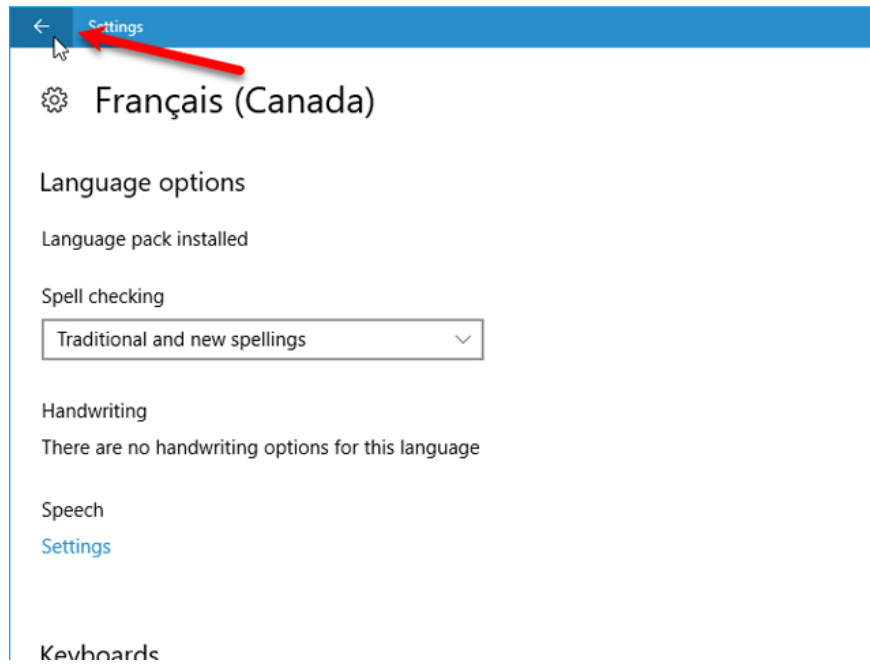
Settings

Français (Canada)

Language options

Language pack installed

Spell checking

Traditional and new spellings

Handwriting

There are no handwriting options for this language

Speech

Settings

Keyboards